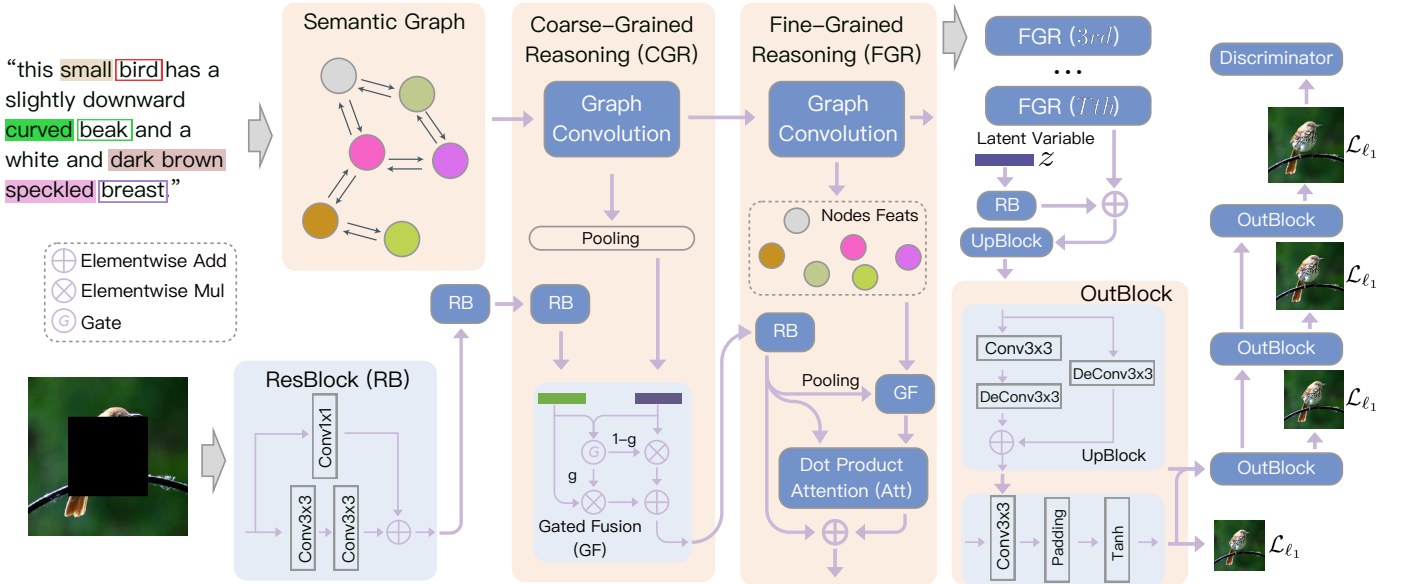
"this small bird has a slightly downward curved beak and a white and dark brown speckled breast."

Semantic Graph

Coarse–Grained Reasoning (CGR)

Graph Convolution

Pooling

Fine–Grained Reasoning (FGR)

Graph Convolution

Nodes Feats

FGR ($3rd$)

...

FGR ($Tth$)

Latent Variable

$z$

RB

UpBlock

Discriminator

$\mathcal{L}_{\ell_1}$

OutBlock

$\mathcal{L}_{\ell_1}$

OutBlock

$\mathcal{L}_{\ell_1}$

OutBlock

$\mathcal{L}_{\ell_1}$

Elementwise Add

Elementwise Mul

Gate

RB

RB

ResBlock (RB)

Conv1x1

Conv3x3

Conv3x3

1–g

g

Gated Fusion (GF)

RB

Pooling

GF

Dot Product Attention (Att)

OutBlock

Conv3x3

DeConv3x3

DeConv3x3

UpBlock

Conv3x3

Padding

Tanh